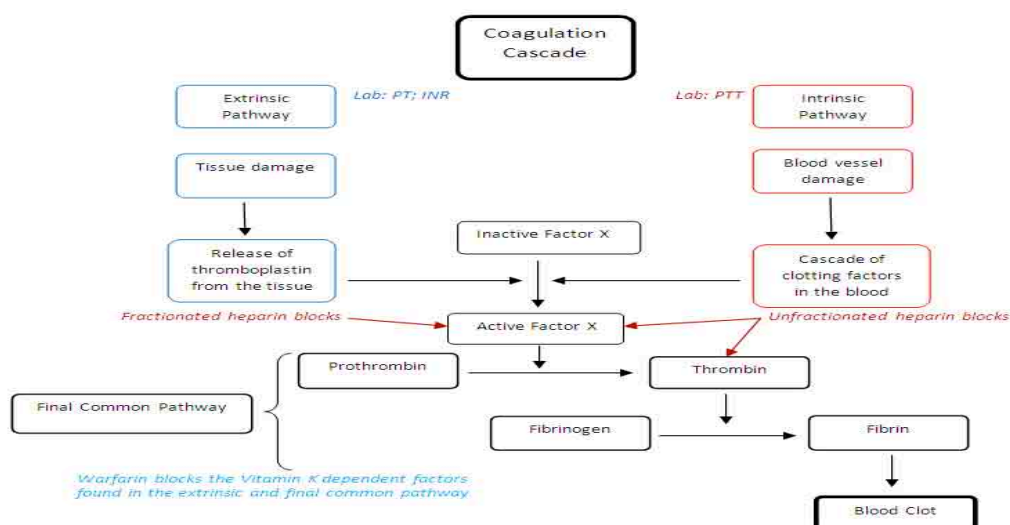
Coagulation Cascade

Extrinsic Pathway

Lab: PT; INR

Lab: PTT

Intrinsic Pathway

Tissue damage

Blood vessel damage

Inactive Factor X

Release of thromboplastin from the tissue

Cascade of clotting factors in the blood

Fractionated heparin blocks

Active Factor X

Unfractionated heparin blocks

Prothrombin

Thrombin

Final Common Pathway

Fibrinogen

Fibrin

Warfarin blocks the Vitamin K dependent factors found in the extrinsic and final common pathway

Blood Clot